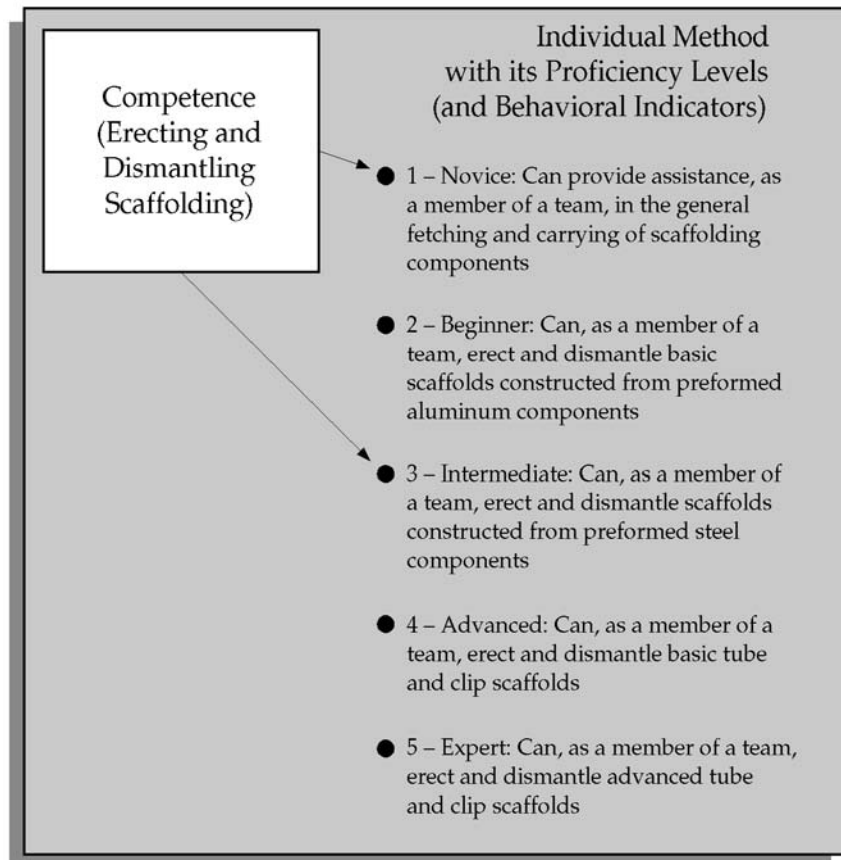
Competence (Erecting and Dismantling Scaffolding)

Individual Method with its Proficiency Levels (and Behavioral Indicators)

● 1 – Novice: Can provide assistance, as a member of a team, in the general fetching and carrying of scaffolding components

● 2 – Beginner: Can, as a member of a team, erect and dismantle basic scaffolds constructed from preformed aluminum components

● 3 – Intermediate: Can, as a member of a team, erect and dismantle scaffolds constructed from preformed steel components

● 4 – Advanced: Can, as a member of a team, erect and dismantle basic tube and clip scaffolds

● 5 – Expert: Can, as a member of a team, erect and dismantle advanced tube and clip scaffolds